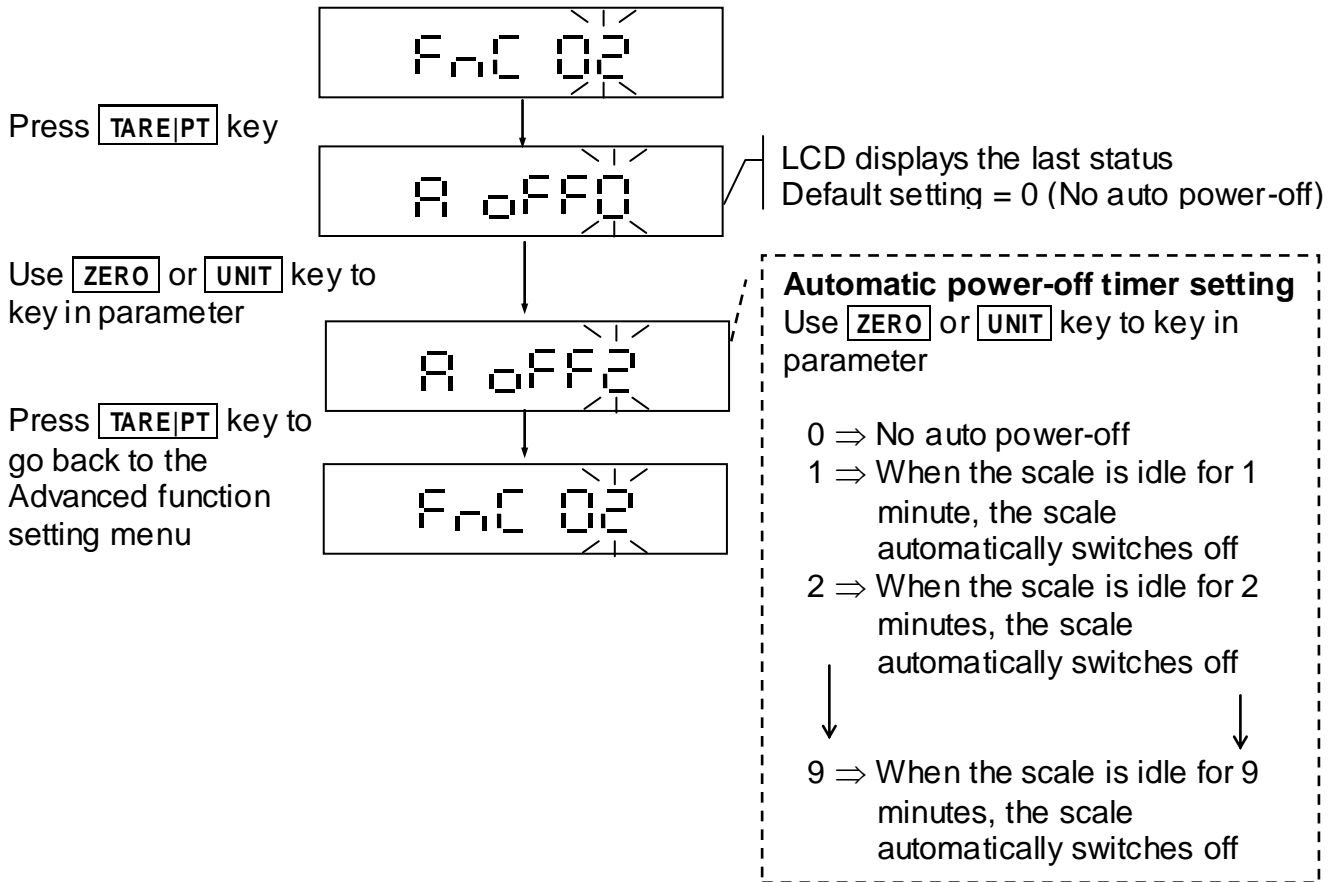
FnC 02

Press TARE|PT key

A oFF0

LCD displays the last status
Default setting = 0 (No auto power-off)

Use ZERO or UNIT key to key in parameter

A oFF2

Press TARE|PT key to go back to the Advanced function setting menu

FnC 02

**Automatic power-off timer setting**
Use ZERO or UNIT key to key in parameter

0 $\Rightarrow$ No auto power-off
1 $\Rightarrow$ When the scale is idle for 1 minute, the scale automatically switches off
2 $\Rightarrow$ When the scale is idle for 2 minutes, the scale automatically switches off
9 $\Rightarrow$ When the scale is idle for 9 minutes, the scale automatically switches off